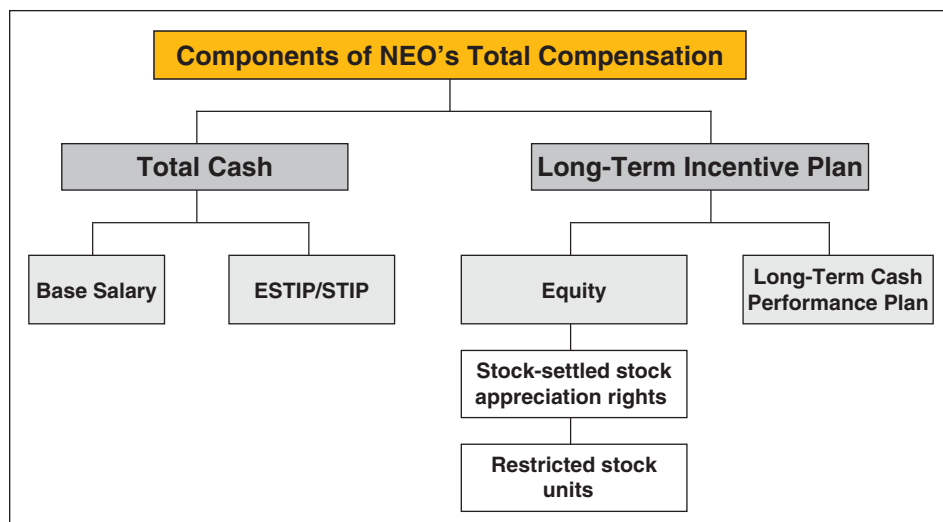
Components of NEO’s Total Compensation

Total Cash

Long-Term Incentive Plan

Base Salary

ESTIP/STIP

Equity

Long-Term Cash Performance Plan

Stock-settled stock appreciation rights

Restricted stock units